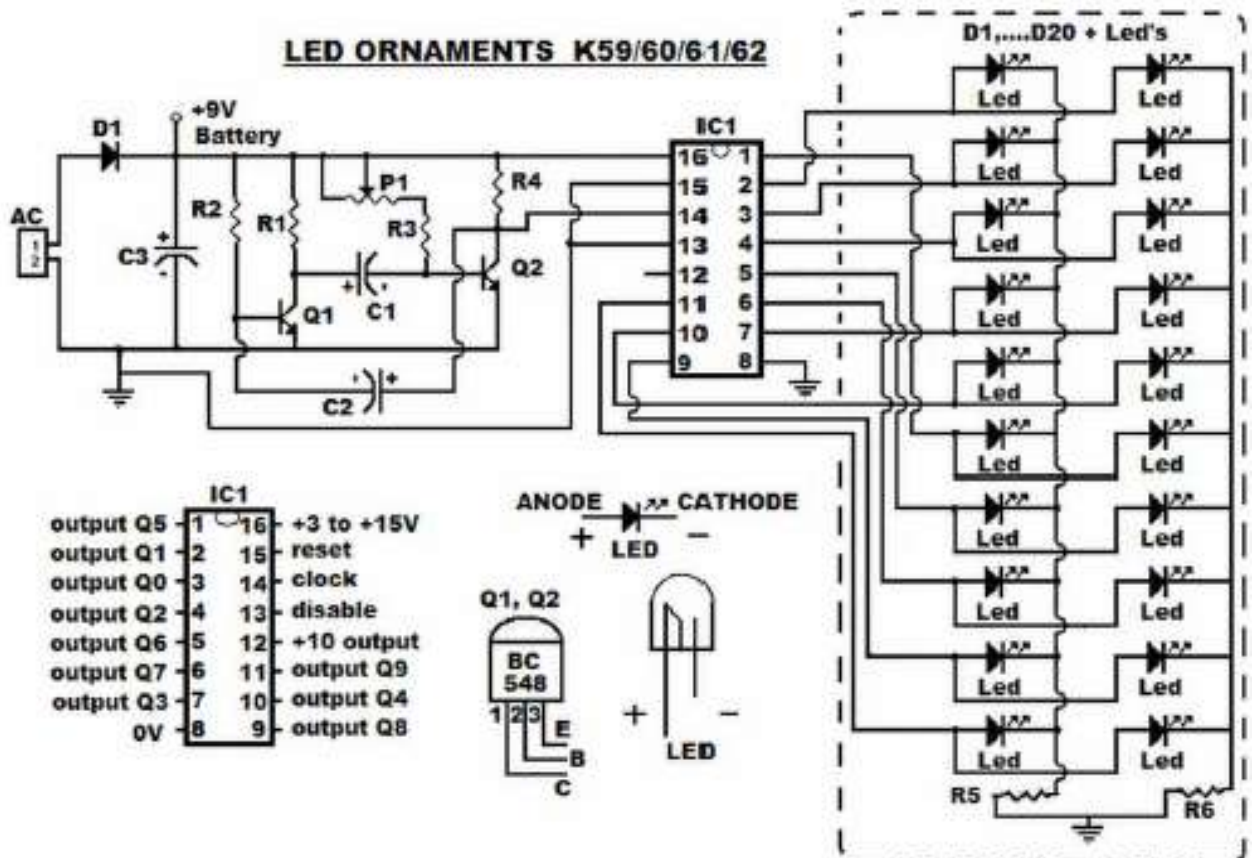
LED ORNAMENTS K59/60/61/62

D1,....D20 + Led's

+9V
Battery

D1

AC
1
2

C3

R2

R1

P1

R3

R4

C1

Q1

Q2

C2

IC1
16 1
15 2
14 3
13 4
12 5
11 6
10 7
9 8

Led Led
Led Led
Led Led
Led Led
Led Led
Led Led
Led Led
Led Led
Led Led
Led Led

R5

R6

IC1

| | | | |
|---|---|---|---|
| output Q5 | 1 | 16 | +3 to +15V |
| output Q1 | 2 | 15 | reset |
| output Q0 | 3 | 14 | clock |
| output Q2 | 4 | 13 | disable |
| output Q6 | 5 | 12 | ÷10 output |
| output Q7 | 6 | 11 | output Q9 |
| output Q3 | 7 | 10 | output Q4 |
| 0V | 8 | 9 | output Q8 |

ANODE CATHODE
+ LED −

Q1, Q2
BC
548
1 2 3
E
B
C

+ −
LED